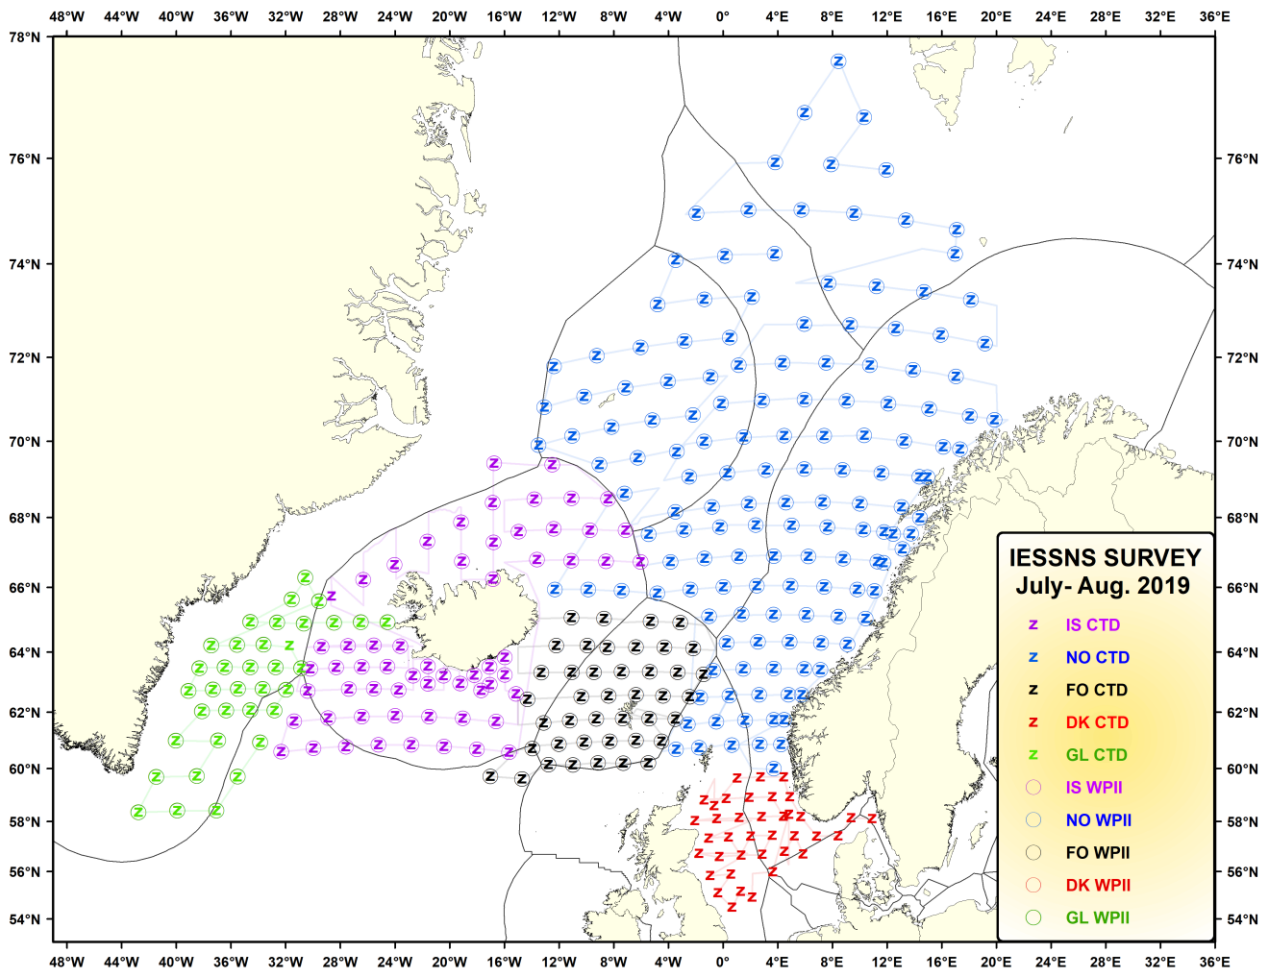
48°W 44°W 40°W 36°W 32°W 28°W 24°W 20°W 16°W 12°W 8°W 4°W 0° 4°E 8°E 12°E 16°E 20°E 24°E 28°E 32°E 36°E

78°N
76°N
74°N
72°N
70°N
68°N
66°N
64°N
62°N
60°N
58°N
56°N
54°N

IESSNS SURVEY
July- Aug. 2019

z IS CTD
z NO CTD
z FO CTD
z DK CTD
z GL CTD
IS WPII
NO WPII
FO WPII
DK WPII
GL WPII

48°W 44°W 40°W 36°W 32°W 28°W 24°W 20°W 16°W 12°W 8°W 4°W 0° 4°E 8°E 12°E 16°E 20°E 24°E 28°E 32°E 36°E